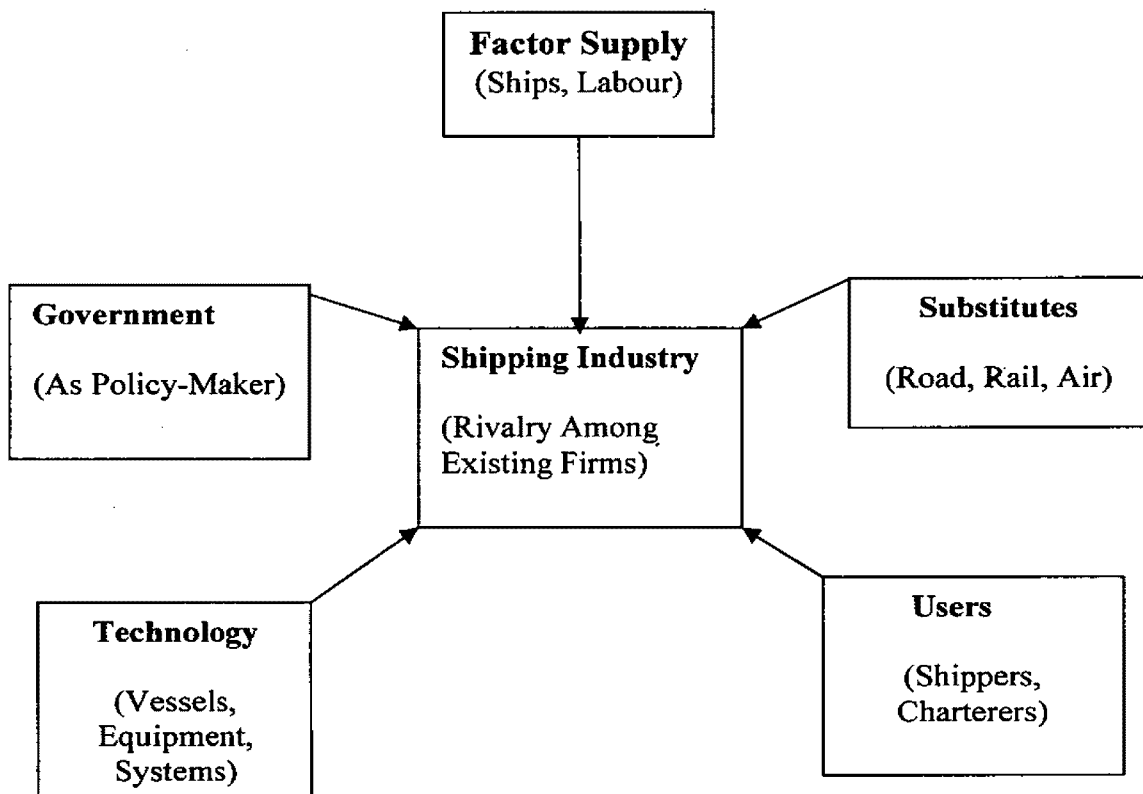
**Factor Supply**
(Ships, Labour)

**Government**

(As Policy-Maker)

**Shipping Industry**

(Rivalry Among Existing Firms)

**Substitutes**

(Road, Rail, Air)

**Technology**

(Vessels, Equipment, Systems)

**Users**

(Shippers, Charterers)